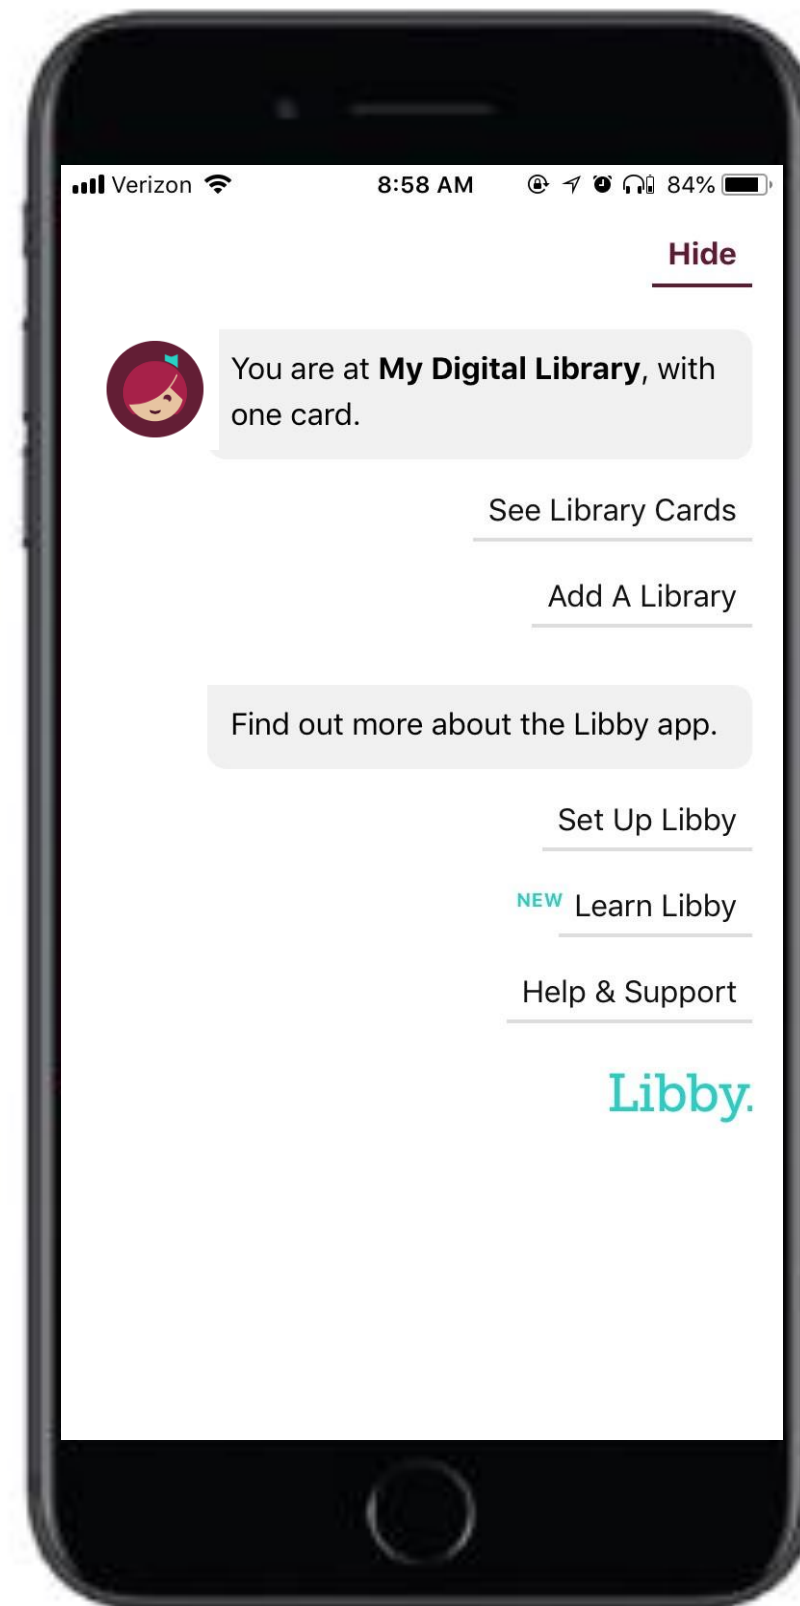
Verizon 8:58 AM 84%

Hide

You are at **My Digital Library**, with one card.

See Library Cards

Add A Library

Find out more about the Libby app.

Set Up Libby

NEW Learn Libby

Help & Support

Libby.